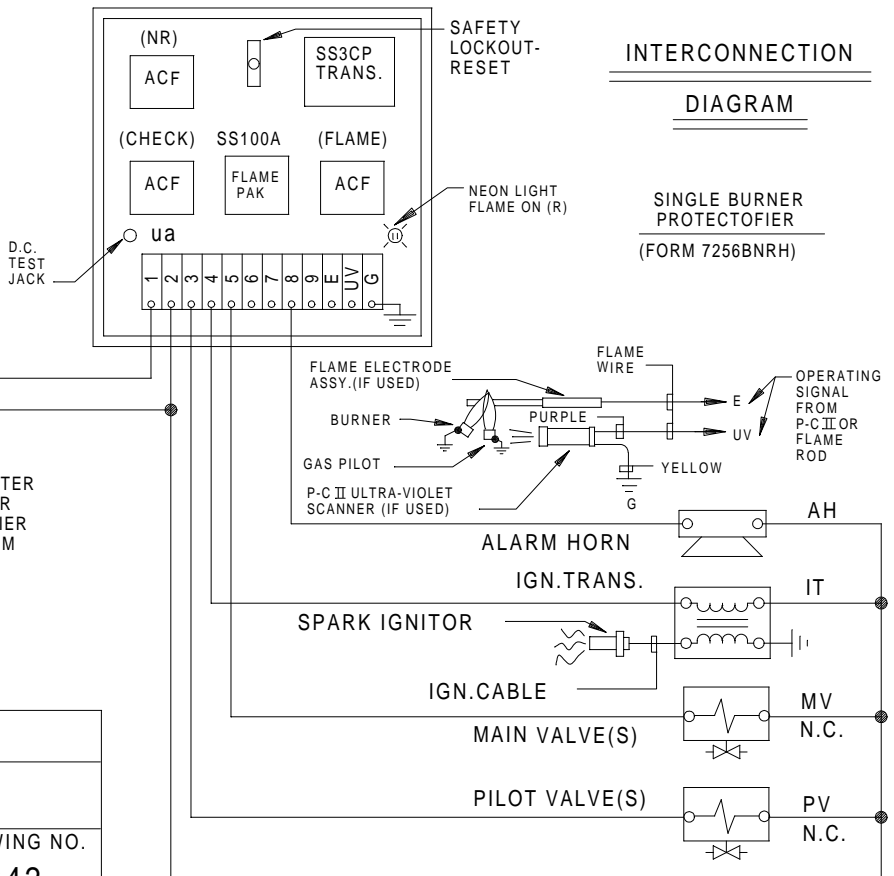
SAFETY LOCKOUT-RESET

(NR)

ACF

SS3CP TRANS.

INTERCONNECTION

DIAGRAM

(CHECK)

SS100A

(FLAME)

ACF

FLAME PAK

ACF

NEON LIGHT FLAME ON (R)

SINGLE BURNER PROTECTOFIER

(FORM 7256BNRH)

D.C. TEST JACK

ua

1 2 3 4 5 6 7 8 9 E UV G

FLAME WIRE

FLAME ELECTRODE ASSY.(IF USED)

OPERATING SIGNAL FROM P-C II OR FLAME ROD

BURNER

PURPLE

E

UV

GAS PILOT

YELLOW

P-C II ULTRA-VIOLET SCANNER (IF USED)

G

TER
R
IER
M

AH

ALARM HORN

IGN.TRANS.

IT

SPARK IGNITOR

IGN.CABLE

MV

N.C.

MAIN VALVE(S)

PILOT VALVE(S)

PV

N.C.

WING NO.

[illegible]